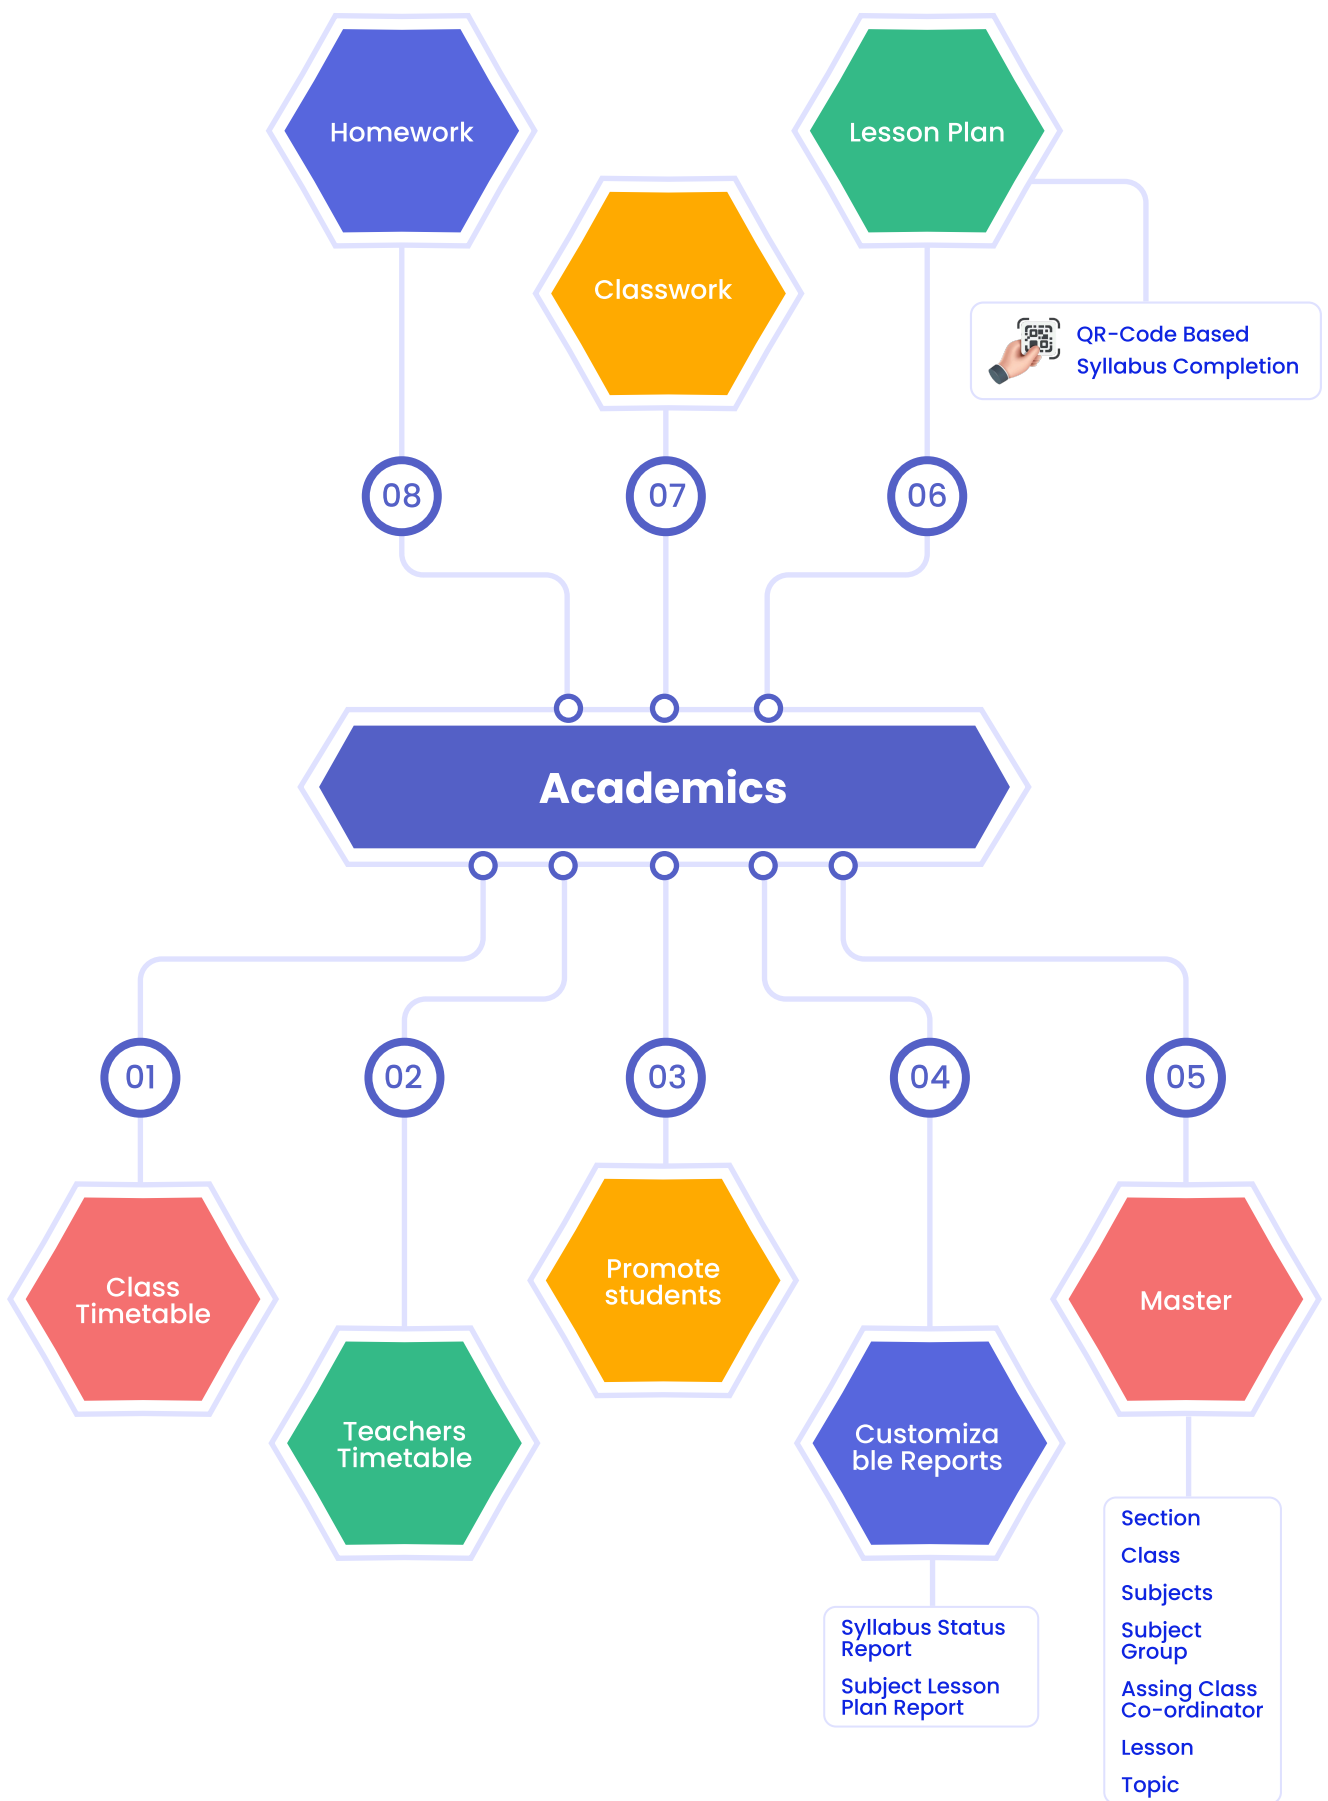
Homework

Lesson Plan

Classwork

QR-Code Based Syllabus Completion

08

07

06

Academics

01

02

03

04

05

Class Timetable

Teachers Timetable

Promote students

Customiza ble Reports

Master

Syllabus Status Report

Subject Lesson Plan Report

Section

Class

Subjects

Subject Group

Assing Class Co-ordinator

Lesson

Topic